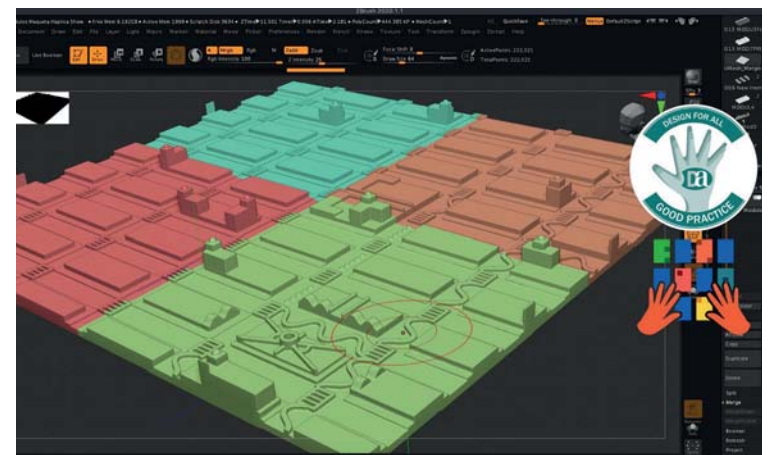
ZBrush 2020.1.1

Document Edit File Layer Light Macro Marker Material Movie Picker Preferences Render Stencil Stroke Texture Tool Transform Zplugin Zscript Help

QuickSave See-through 0 Menus DefaultZScript

Mrgb Rgb M Zadd Zsub

Focal Shift 0

ActivePoints: 222,021

Draw Size 64

TotalPoints: 222,021

Z Intensity 25

Copy

Duplicate

Delete

Split

Merge

Boolean

Remesh

Project

DESIGN FOR ALL

ra

GOOD PRACTICE